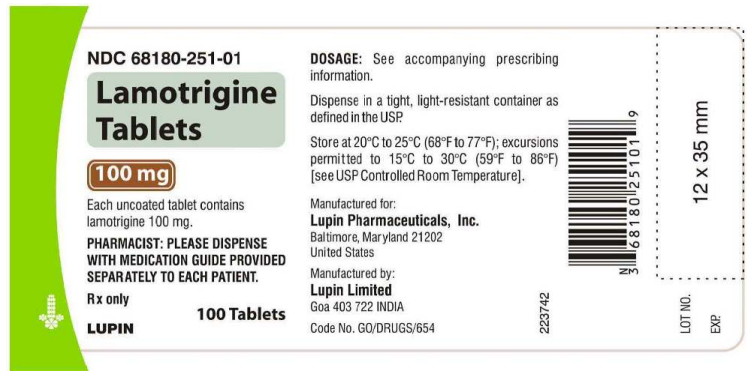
NDC 68180-251-01

Lamotrigine Tablets

100 mg

Each uncoated tablet contains lamotrigine 100 mg.

PHARMACIST: PLEASE DISPENSE WITH MEDICATION GUIDE PROVIDED SEPARATELY TO EACH PATIENT.

Rx only

100 Tablets

LUPIN

DOSAGE: See accompanying prescribing information.

Dispense in a tight, light-resistant container as defined in the USP.

Store at 20°C to 25°C (68°F to 77°F); excursions permitted to 15°C to 30°C (59°F to 86°F) [see USP Controlled Room Temperature].

Manufactured for:
Lupin Pharmaceuticals, Inc.
Baltimore, Maryland 21202
United States

Manufactured by:
Lupin Limited
Goa 403 722 INDIA

Code No. GO/DRUGS/654

223742

3 68180 25101 9

12 x 35 mm

LOT NO.

EXP.